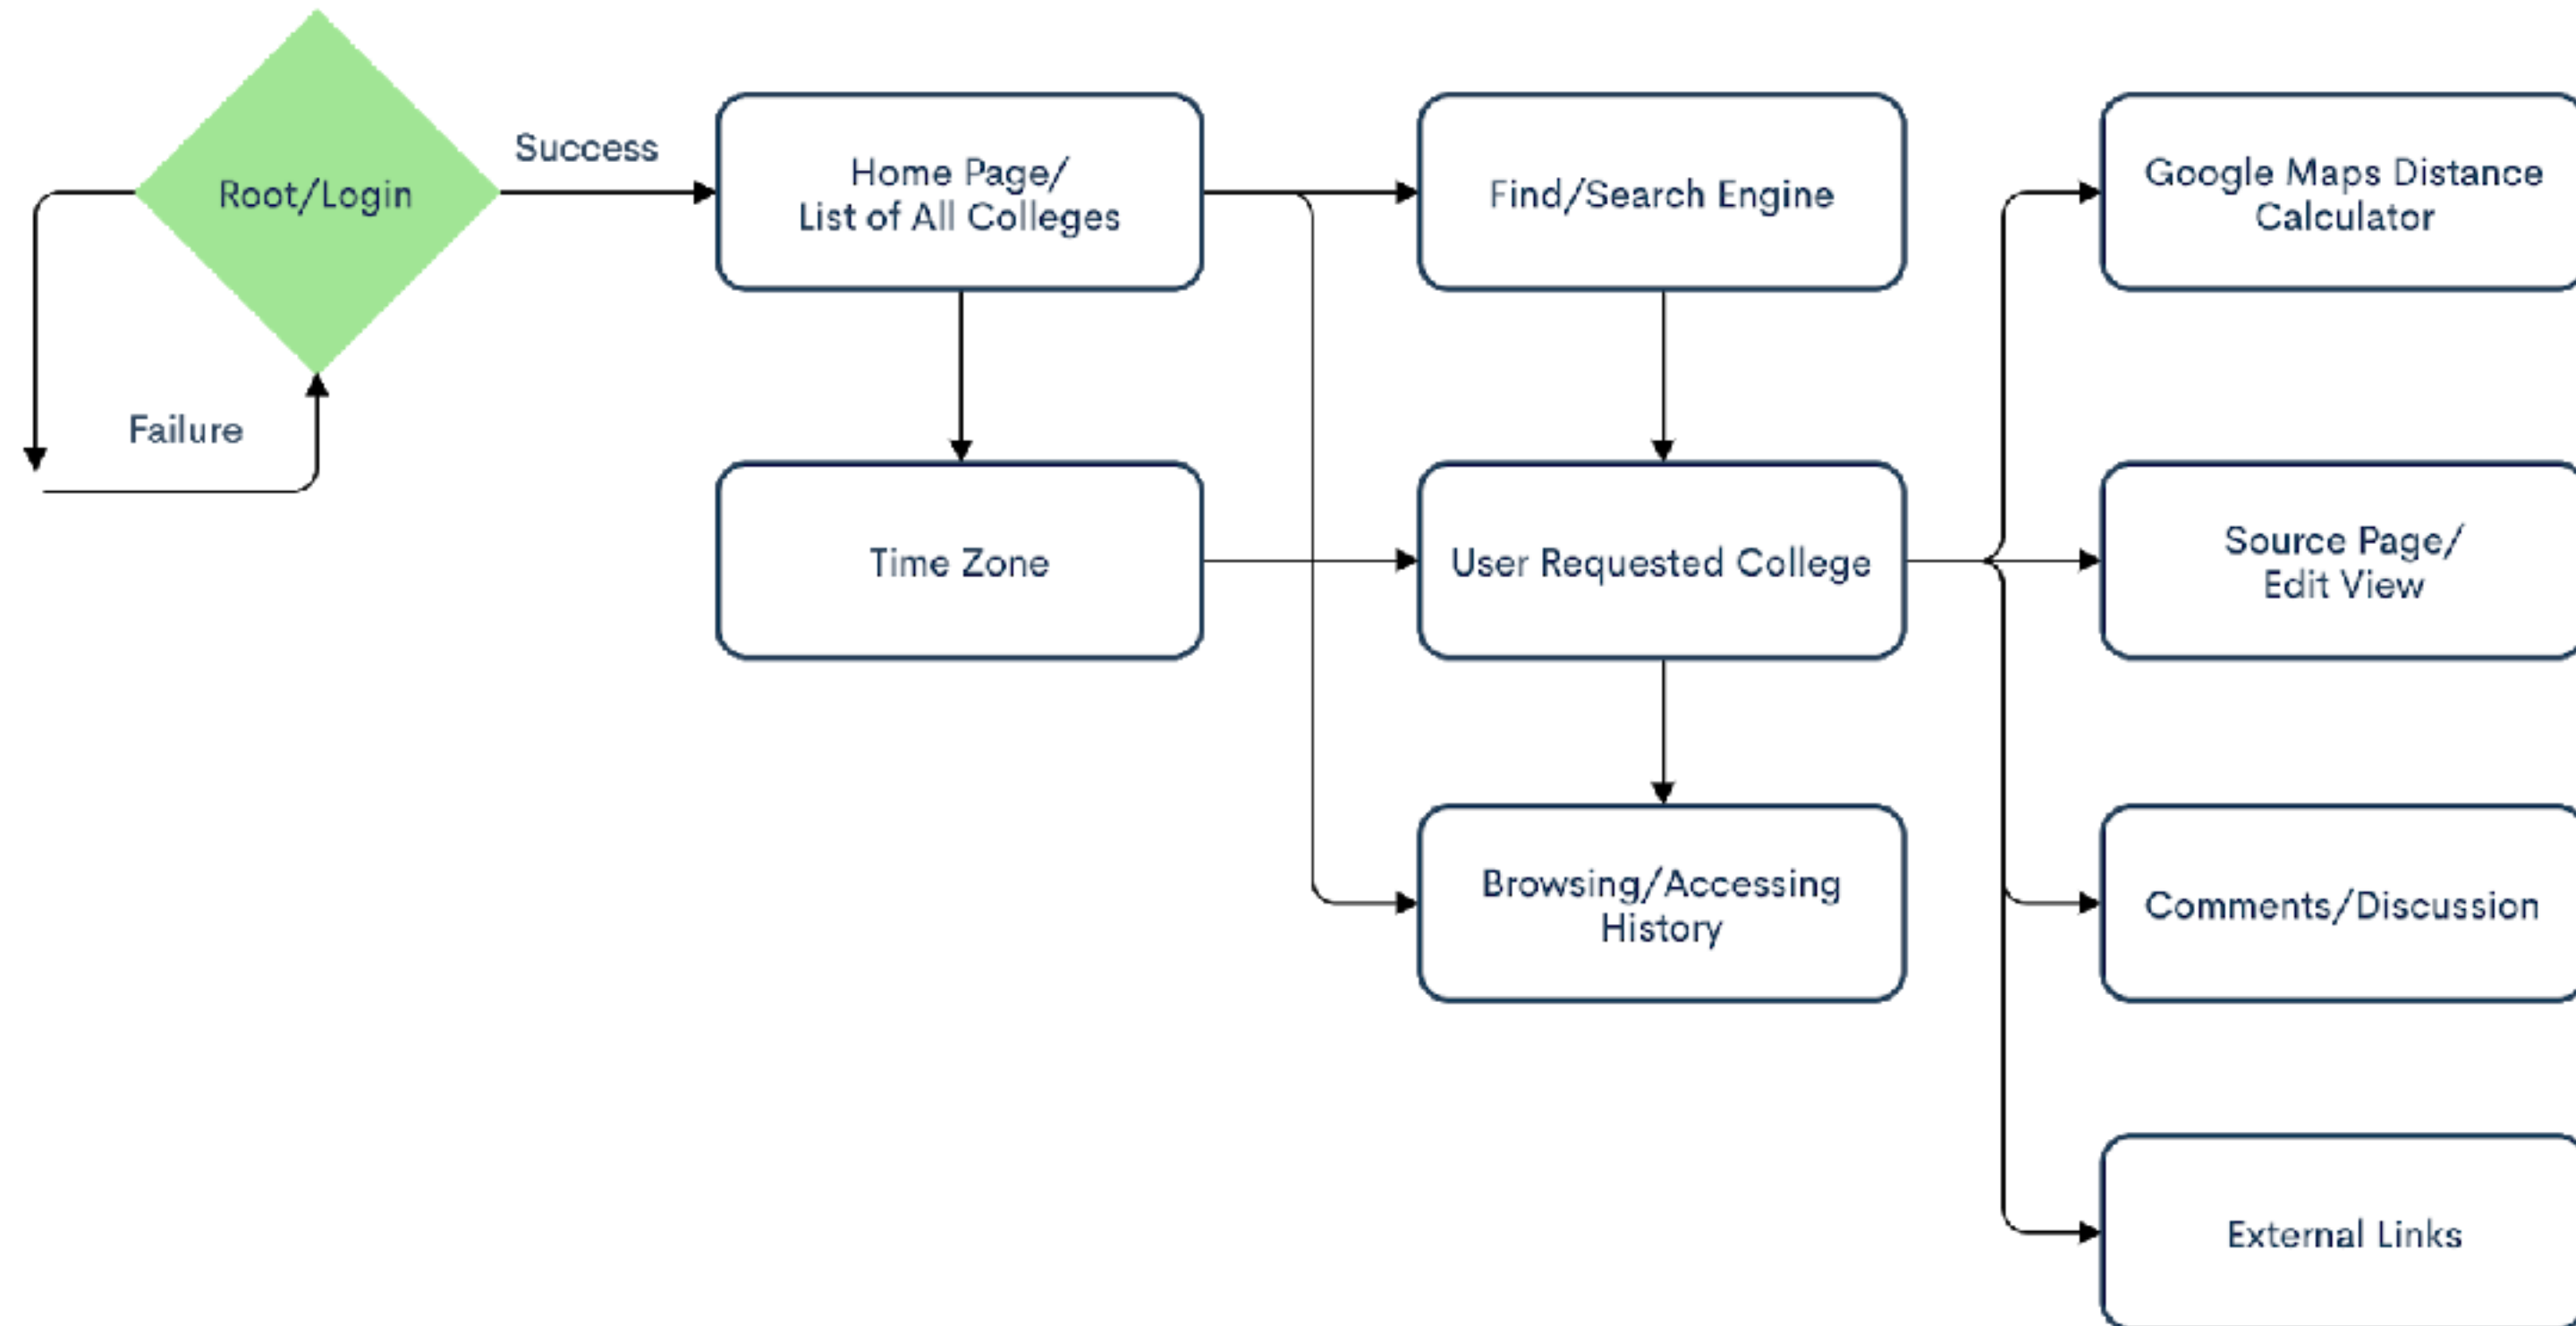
Root/Login

Success

Failure

Home Page/
List of All Colleges

Find/Search Engine

Google Maps Distance Calculator

Time Zone

User Requested College

Source Page/
Edit View

Browsing/Accessing History

Comments/Discussion

External Links